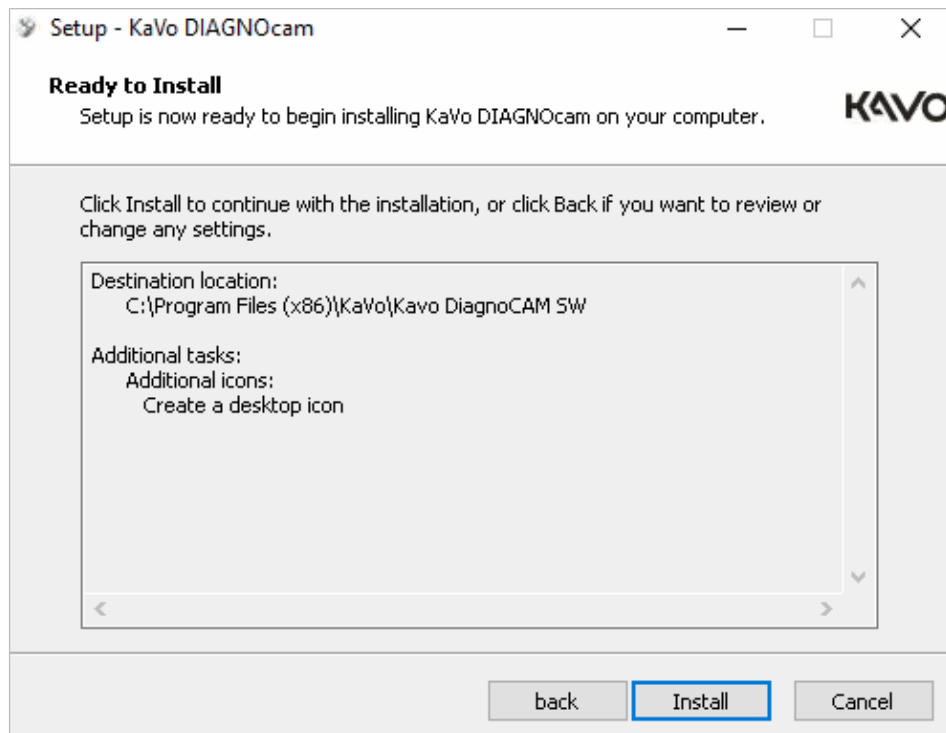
Setup - KaVo DIAGNOcam

Ready to Install
Setup is now ready to begin installing KaVo DIAGNOcam on your computer.

KAVO

Click Install to continue with the installation, or click Back if you want to review or change any settings.

Destination location:
C:\Program Files (x86)\KaVo\Kavo DiagnoCAM SW

Additional tasks:
Additional icons:
Create a desktop icon

back
Install
Cancel